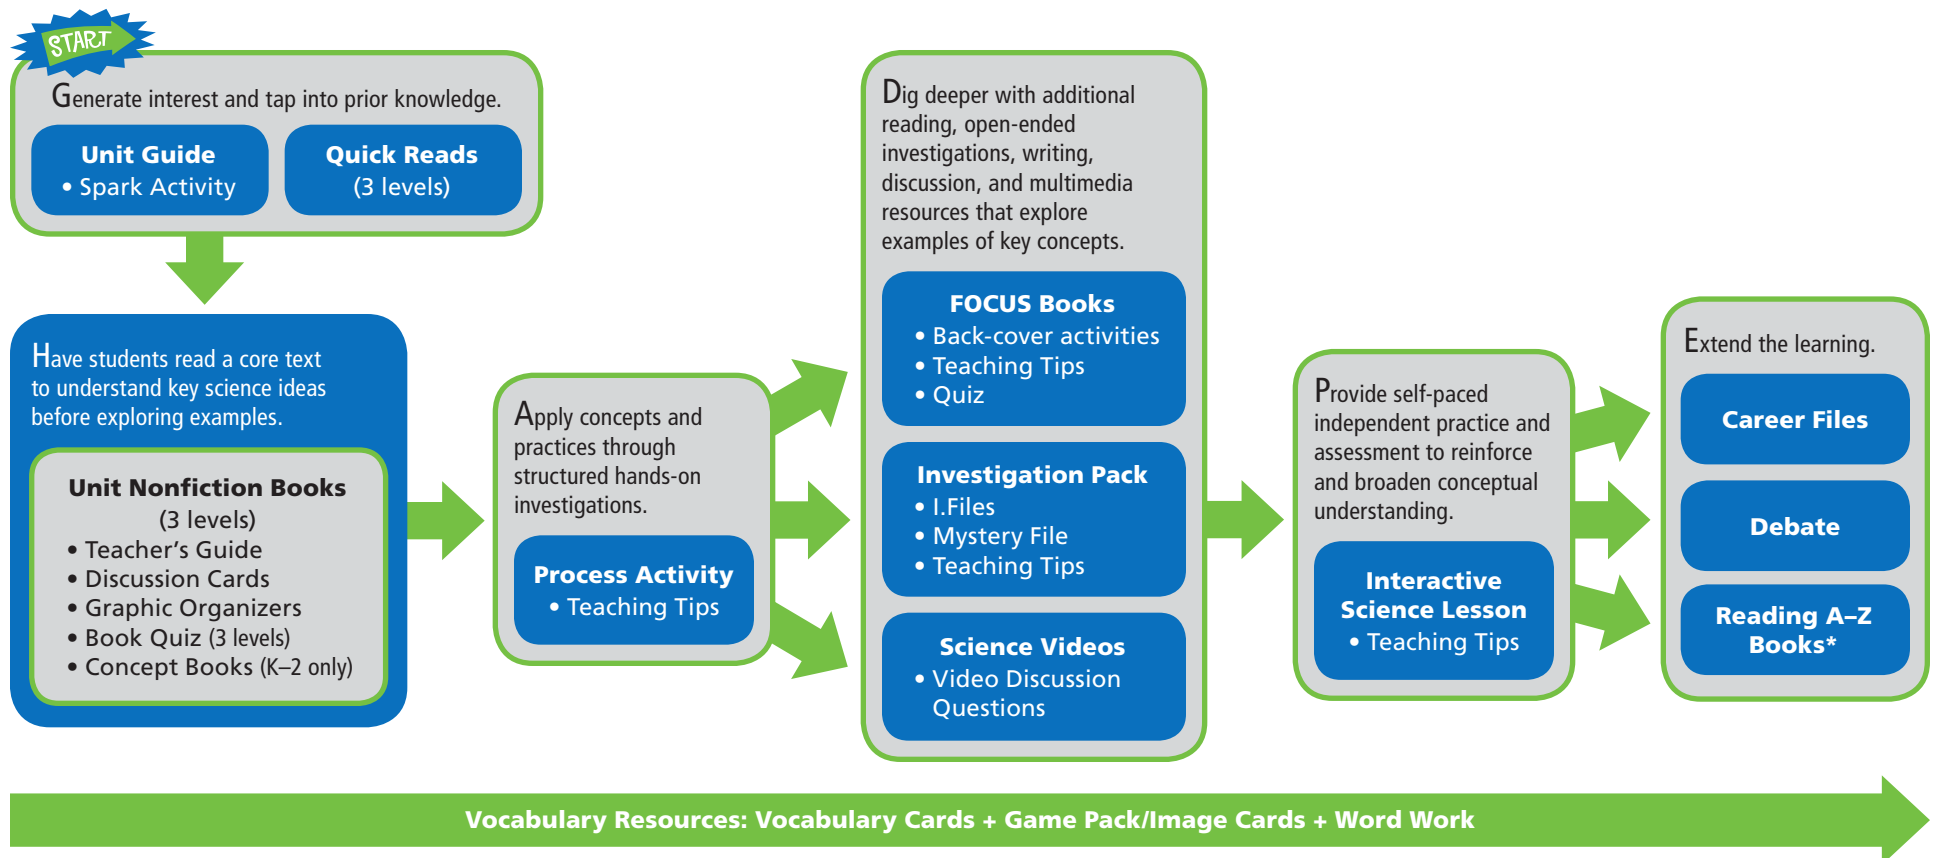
START

Generate interest and tap into prior knowledge.

Unit Guide
• Spark Activity

Quick Reads
(3 levels)

Have students read a core text to understand key science ideas before exploring examples.

Unit Nonfiction Books
(3 levels)
• Teacher's Guide
• Discussion Cards
• Graphic Organizers
• Book Quiz (3 levels)
• Concept Books (K–2 only)

Apply concepts and practices through structured hands-on investigations.

Process Activity
• Teaching Tips

Dig deeper with additional reading, open-ended investigations, writing, discussion, and multimedia resources that explore examples of key concepts.

FOCUS Books
• Back-cover activities
• Teaching Tips
• Quiz

Investigation Pack
• I.Files
• Mystery File
• Teaching Tips

Science Videos
• Video Discussion Questions

Provide self-paced independent practice and assessment to reinforce and broaden conceptual understanding.

Interactive Science Lesson
• Teaching Tips

Extend the learning.

Career Files

Debate

Reading A–Z Books*

Vocabulary Resources: Vocabulary Cards + Game Pack/Image Cards + Word Work